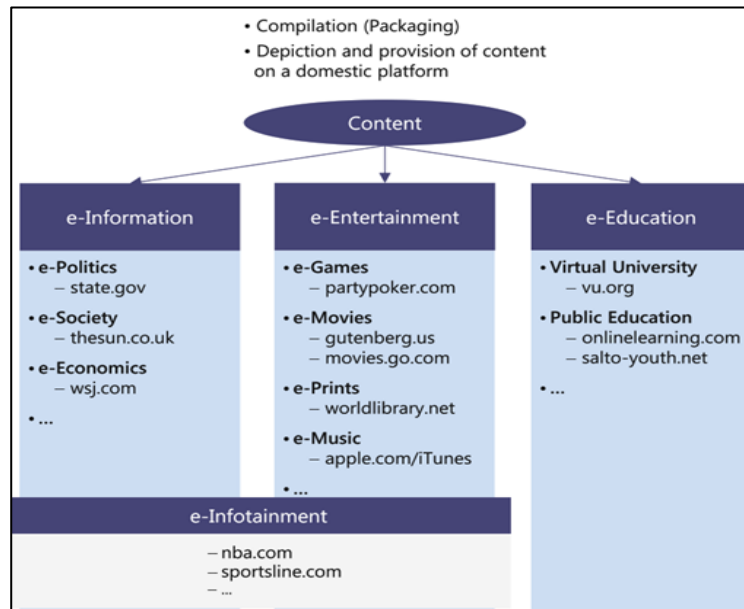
• Compilation (Packaging)
• Depiction and provision of content on a domestic platform

Content

e-Information

• e-Politics
– state.gov
• e-Society
– thesun.co.uk
• e-Economics
– wsj.com
• ...

e-Entertainment

• e-Games
– partypoker.com
• e-Movies
– gutenberg.us
– movies.go.com
• e-Prints
– worldlibrary.net
• e-Music
– apple.com/iTunes
• ...

e-Education

• Virtual University
– vu.org
• Public Education
– onlinelearning.com
– salto-youth.net
• ...

e-Infotainment

– nba.com
– sportsline.com
– ...